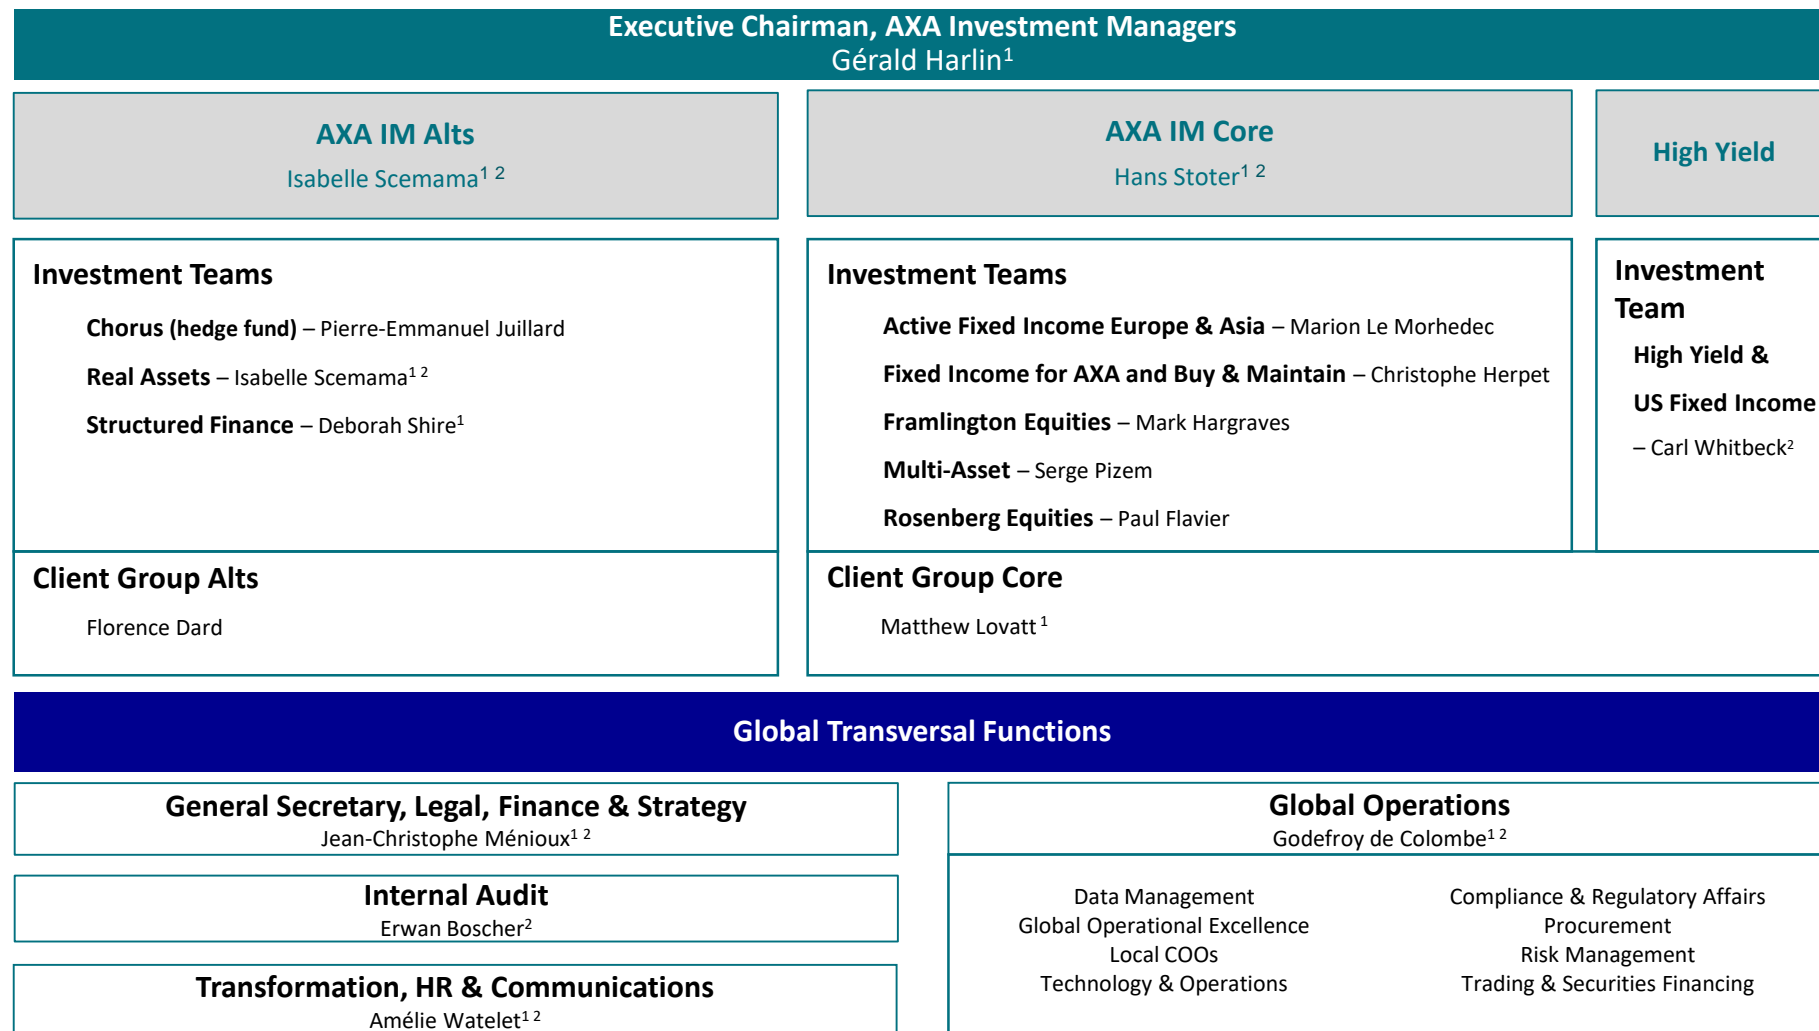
Executive Chairman, AXA Investment Managers
Gérald Harlin$^{1}$

AXA IM Alts
Isabelle Scemama$^{1\ 2}$

AXA IM Core
Hans Stoter$^{1\ 2}$

High Yield

Investment Teams

Chorus (hedge fund) – Pierre-Emmanuel Juillard

Real Assets – Isabelle Scemama$^{1\ 2}$

Structured Finance – Deborah Shire$^{1}$

Investment Teams

Active Fixed Income Europe & Asia – Marion Le Morhedec

Fixed Income for AXA and Buy & Maintain – Christophe Herpet

Framlington Equities – Mark Hargraves

Multi-Asset – Serge Pizem

Rosenberg Equities – Paul Flavier

Investment Team

High Yield &

US Fixed Income

– Carl Whitbeck$^{2}$

Client Group Alts

Florence Dard

Client Group Core

Matthew Lovatt$^{1}$

Global Transversal Functions

General Secretary, Legal, Finance & Strategy
Jean-Christophe Ménioux$^{1\ 2}$

Internal Audit
Erwan Boscher$^{2}$

Transformation, HR & Communications
Amélie Watelet$^{1\ 2}$

Global Operations
Godefroy de Colombe$^{1\ 2}$

Data Management
Global Operational Excellence
Local COOs
Technology & Operations

Compliance & Regulatory Affairs
Procurement
Risk Management
Trading & Securities Financing